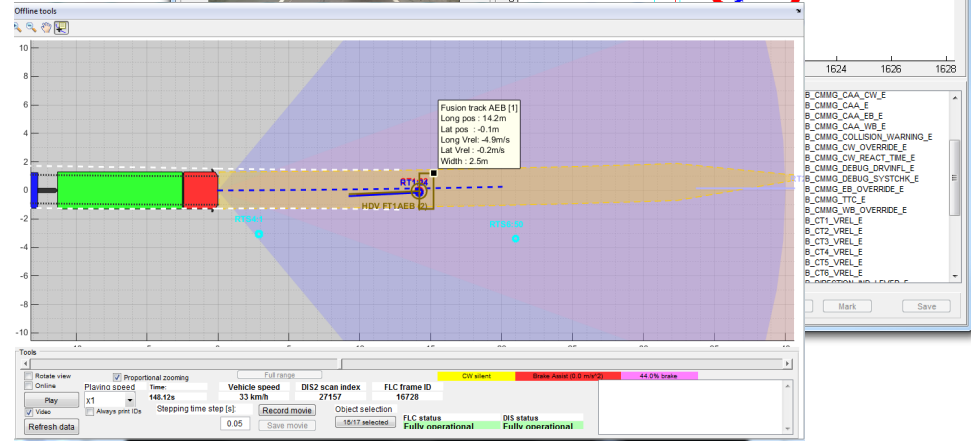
Offline tools

10
8
6
4
2
0
-2
-4
-6
-8
-10

Fusion track AEB [1]
Long pos : 14.2m
Lat pos : -0.1m
Long Vrel: -4.9m/s
Lat Vrel : -0.2m/s
Width : 2.5m

RT1[2]
HDV FT1AEB [2]

1624 1626 1628

B_CMMG_CAA_CW_E
B_CMMG_CAA_E
B_CMMG_CAA_EB_E
B_CMMG_CAA_WB_E
B_CMMG_COLLISION_WARNING_E
B_CMMG_CW_OVERRIDE_E
B_CMMG_CW_REACT_TIME_E
B_CMMG_DEBUG_DRVINFL_E
B_CMMG_DEBUG_SYSTCHK_E
B_CMMG_EB_OVERRIDE_E
B_CMMG_TTC_E
B_CMMG_WB_OVERRIDE_E
B_CT1_VREL_E
B_CT2_VREL_E
B_CT3_VREL_E
B_CT4_VREL_E
B_CT5_VREL_E
B_CT6_VREL_E

Mark
Save

0 5 10 15 20 25 30 35 40

Tools
Full range
CW silent
Brake Assist (0.0 m/s^2)
44.0% brake
Rotate view
Online
Play
Video
Refresh data
Proportional zooming
Playing speed
x1
Always print IDs
Time:
148.12s
Vehicle speed
33 km/h
DIS2 scan index
27157
FLC frame ID
16728
Stepping time step [s]:
0.05
Record movie
Save movie
Object selection
15/17 selected
FLC status
Fully operational
DIS status
Fully operational